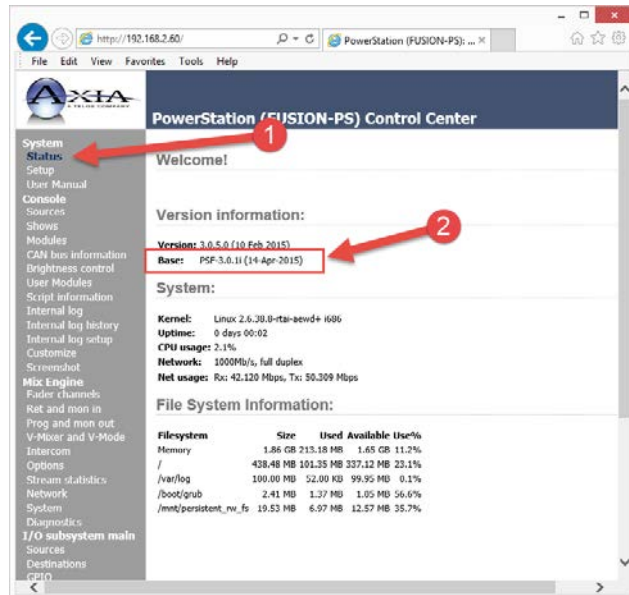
http://192.168.2.60/
PowerStation (FUSION-PS): ...
File Edit View Favorites Tools Help

AXIA
A TELOS COMPANY

PowerStation (FUSION-PS) Control Center

System
Status
Setup
User Manual
Console
Sources
Shows
Modules
CAN bus information
Brightness control
User Modules
Script information
Internal log
Internal log history
Internal log setup
Customize
Screenshot
Mix Engine
Fader channels
Ret and mon in
Prog and mon out
V-Mixer and V-Mode
Intercom
Options
Stream statistics
Network
System
Diagnostics
I/O subsystem main
Sources
Destinations
GPIO

1
2

Welcome!

Version information:

Version: 3.0.5.0 (10 Feb 2015)
Base: PSF-3.0.1i (14-Apr-2015)

System:

Kernel: Linux 2.6.38.8-rtai-aewd+ i686
Uptime: 0 days 00:02
CPU usage: 2.1%
Network: 1000Mb/s, full duplex
Net usage: Rx: 42.120 Mbps, Tx: 50.309 Mbps

File System Information:

| Filesystem | Size | Used | Available | Use% |
|---|---|---|---|---|
| Memory | 1.86 GB | 213.18 MB | 1.65 GB | 11.2% |
| / | 438.48 MB | 101.35 MB | 337.12 MB | 23.1% |
| /var/log | 100.00 MB | 52.00 KB | 99.95 MB | 0.1% |
| /boot/grub | 2.41 MB | 1.37 MB | 1.05 MB | 56.6% |
| /mnt/persistent_rw_fs | 19.53 MB | 6.97 MB | 12.57 MB | 35.7% |